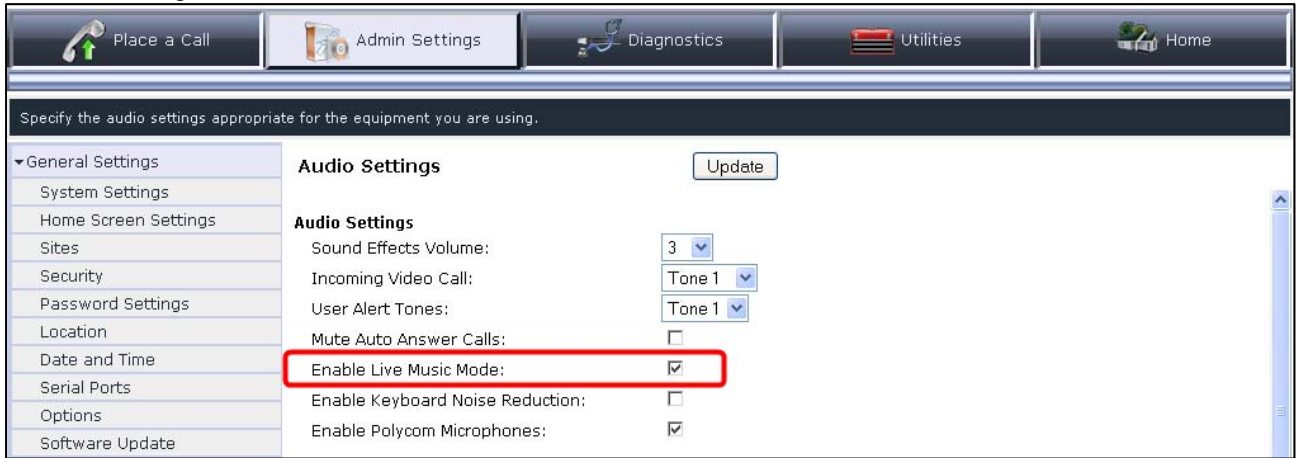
Place a Call | Admin Settings | Diagnostics | Utilities | Home

Specify the audio settings appropriate for the equipment you are using.

General Settings
System Settings
Home Screen Settings
Sites
Security
Password Settings
Location
Date and Time
Serial Ports
Options
Software Update

Audio Settings
Update

Audio Settings
Sound Effects Volume: 3
Incoming Video Call: Tone 1
User Alert Tones: Tone 1
Mute Auto Answer Calls:
Enable Live Music Mode:
Enable Keyboard Noise Reduction:
Enable Polycom Microphones: